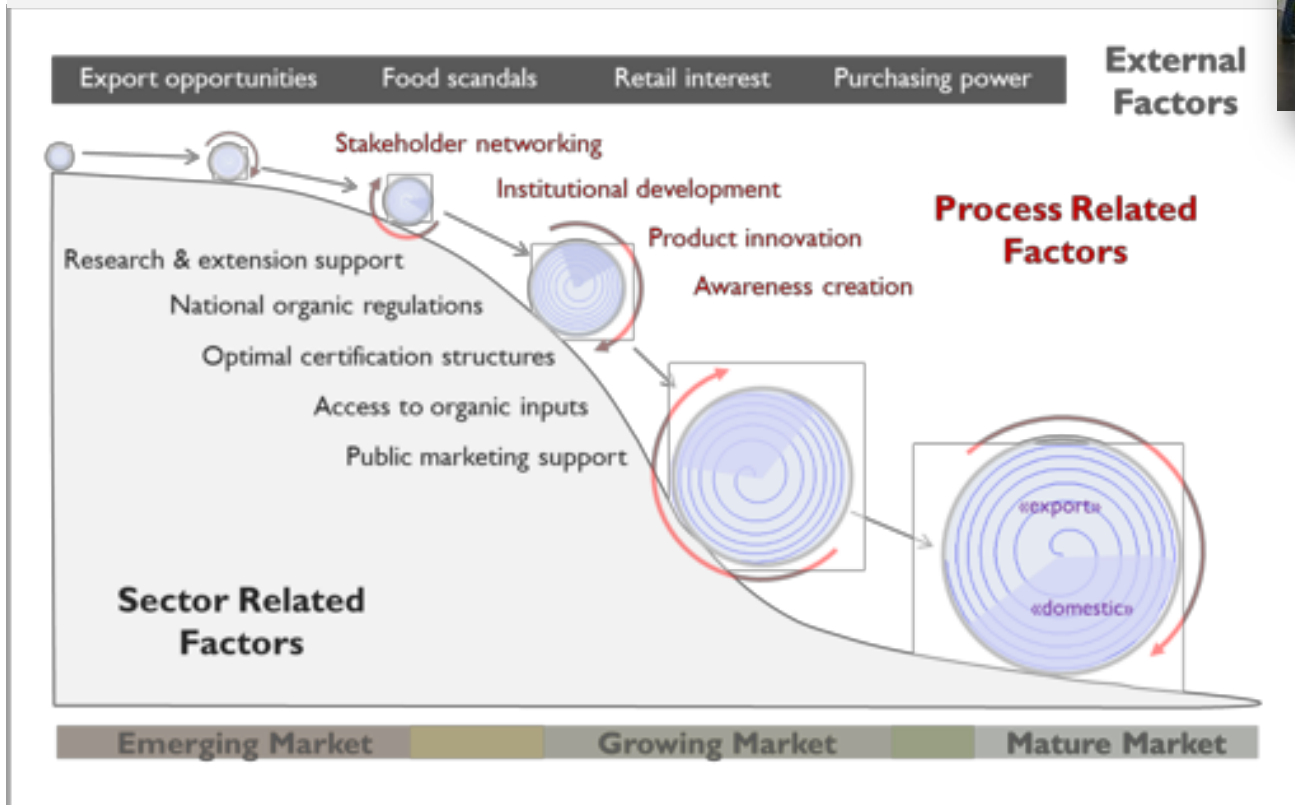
Export opportunities
Food scandals
Retail interest
Purchasing power

External Factors

Stakeholder networking
Institutional development
Product innovation
Awareness creation

Process Related Factors

Research & extension support
National organic regulations
Optimal certification structures
Access to organic inputs
Public marketing support

«export»
«domestic»

Sector Related Factors

Emerging Market
Growing Market
Mature Market